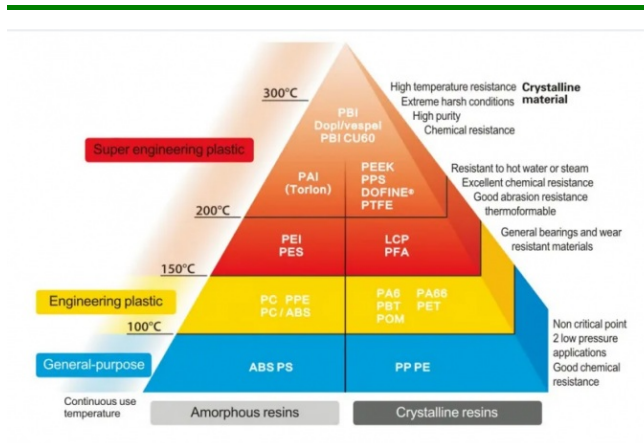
300°C

PBI
Dopl/vespel
PBI CU60

High temperature resistance
Extreme harsh conditions
High purity
Chemical resistance

Crystalline material

Super engineering plastic

PAI
(Torlon)

PEEK
PPS
DOFINE®
PTFE

Resistant to hot water or steam
Excellent chemical resistance
Good abrasion resistance
thermoformable

200°C

PEI
PES

LCP
PFA

General bearings and wear resistant materials

150°C

Engineering plastic

PC PPE
PC / ABS

PA6 PA66
PBT PET
POM

100°C

Non critical point
2 low pressure applications
Good chemical resistance

General-purpose

ABS PS

PP PE

Continuous use temperature

Amorphous resins

Crystalline resins